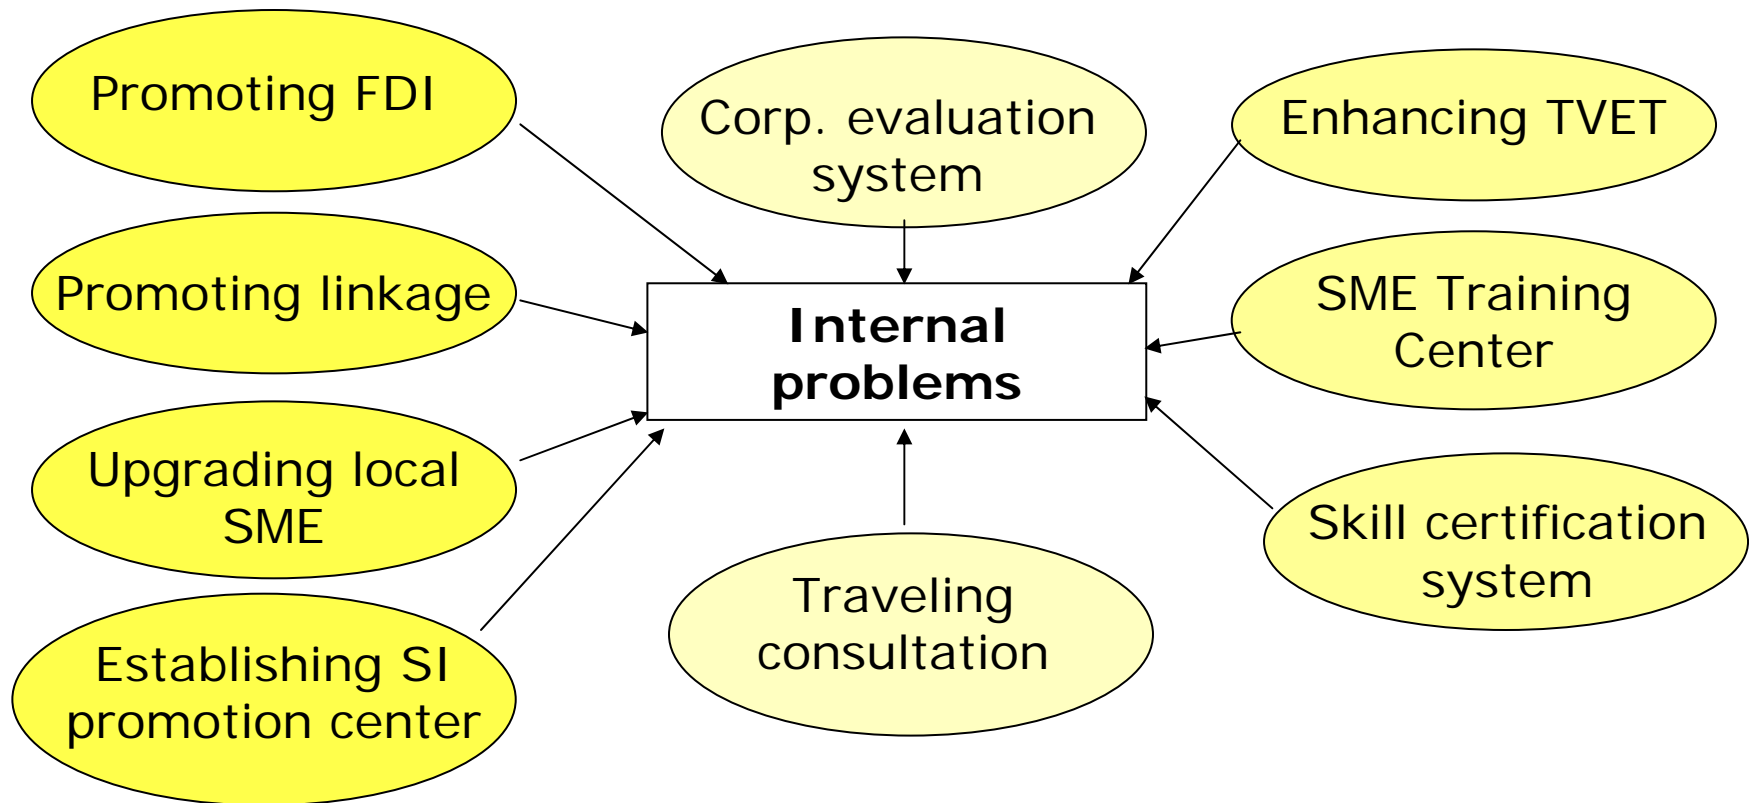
Promoting FDI

Corp. evaluation system

Enhancing TVET

Promoting linkage

Internal problems

SME Training Center

Upgrading local SME

Skill certification system

Establishing SI promotion center

Traveling consultation